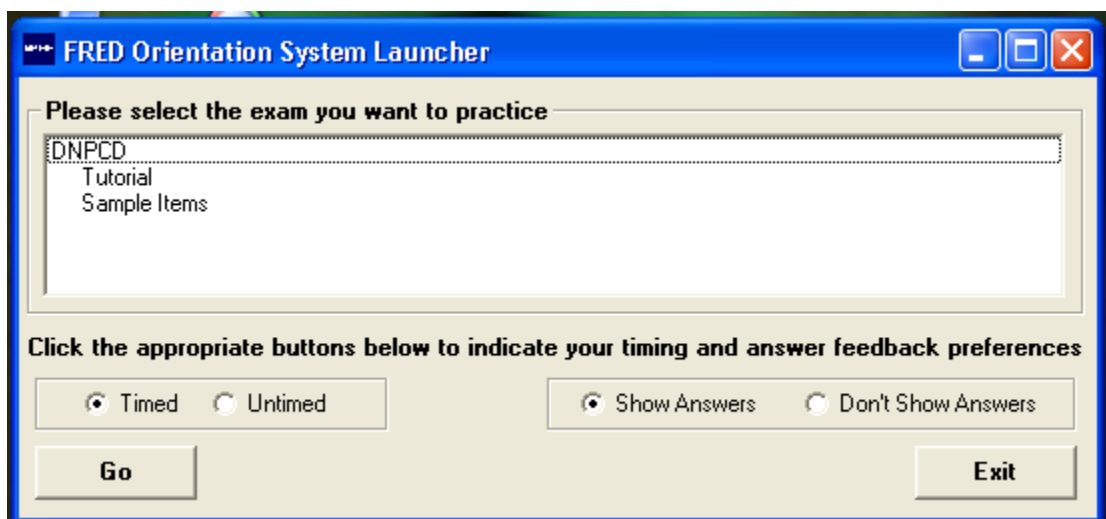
FRED Orientation System Launcher

Please select the exam you want to practice

DNPCD
Tutorial
Sample Items

Click the appropriate buttons below to indicate your timing and answer feedback preferences

Timed
Untimed

Show Answers
Don't Show Answers

Go

Exit